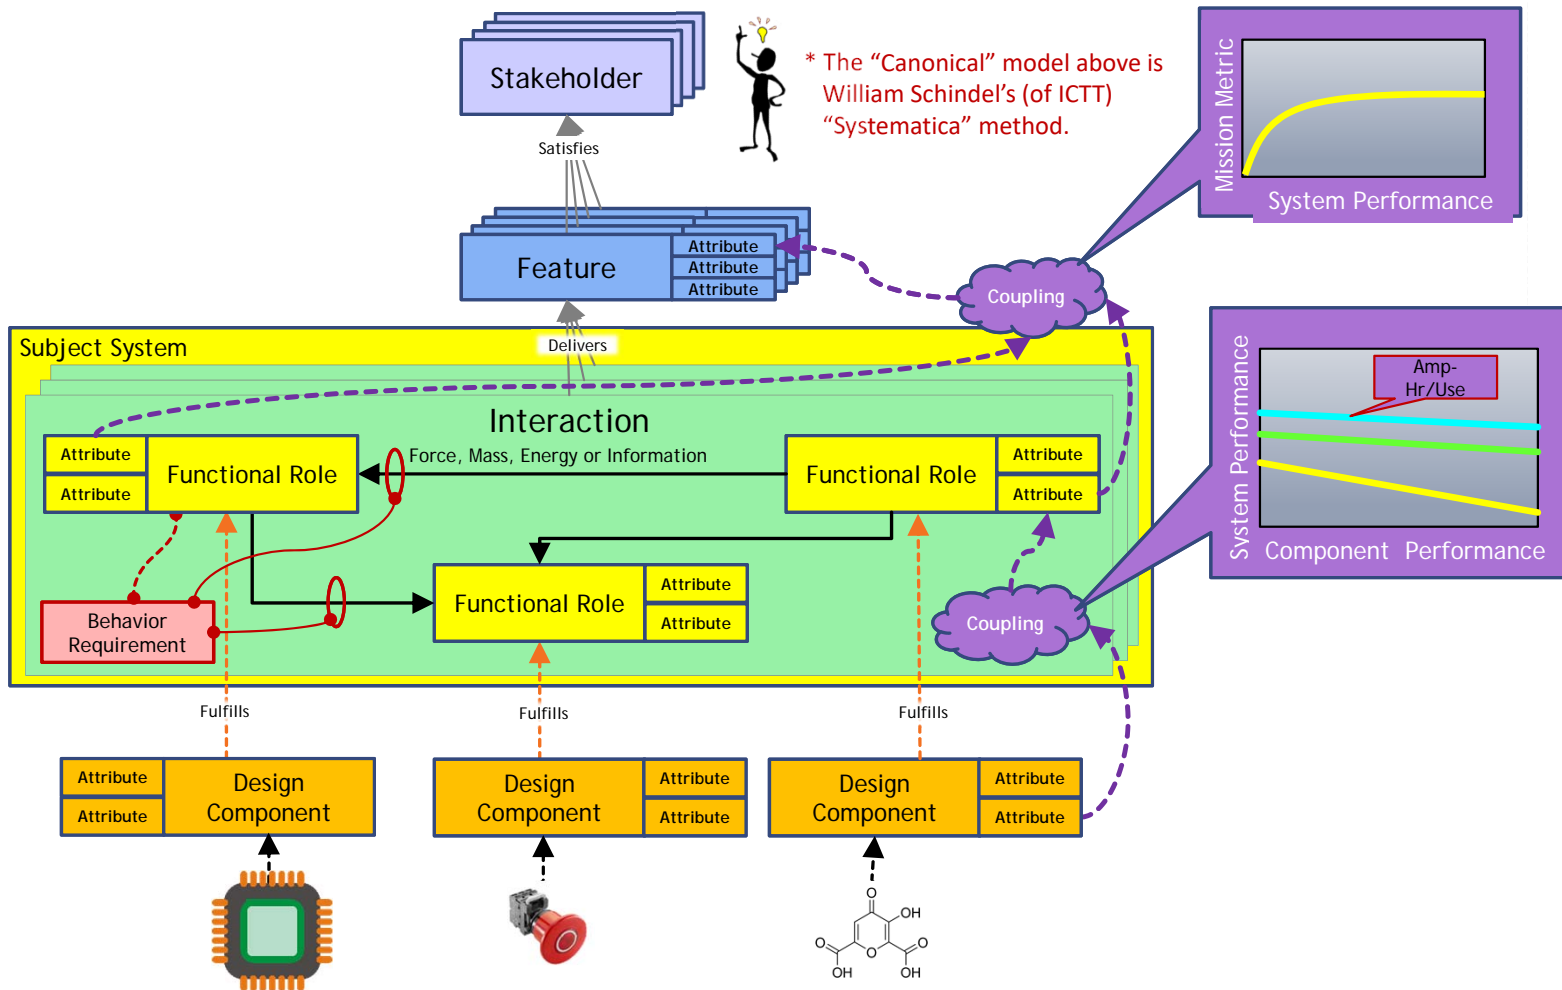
Stakeholder

* The “Canonical” model above is William Schindel’s (of ICTT) “Systematica” method.

Mission Metric

System Performance

Satisfies

Feature

Attribute
Attribute
Attribute

Coupling

Subject System

Delivers

Interaction

Force, Mass, Energy or Information

Attribute
Attribute
Functional Role

Functional Role
Attribute
Attribute

System Performance

Amp-Hr/Use

Component Performance

Functional Role
Attribute
Attribute

Behavior Requirement

Coupling

Fulfills

Fulfills

Fulfills

Attribute
Attribute
Design Component

Design Component
Attribute
Attribute

Design Component
Attribute
Attribute

O
OH
O
O
OH
O
OH